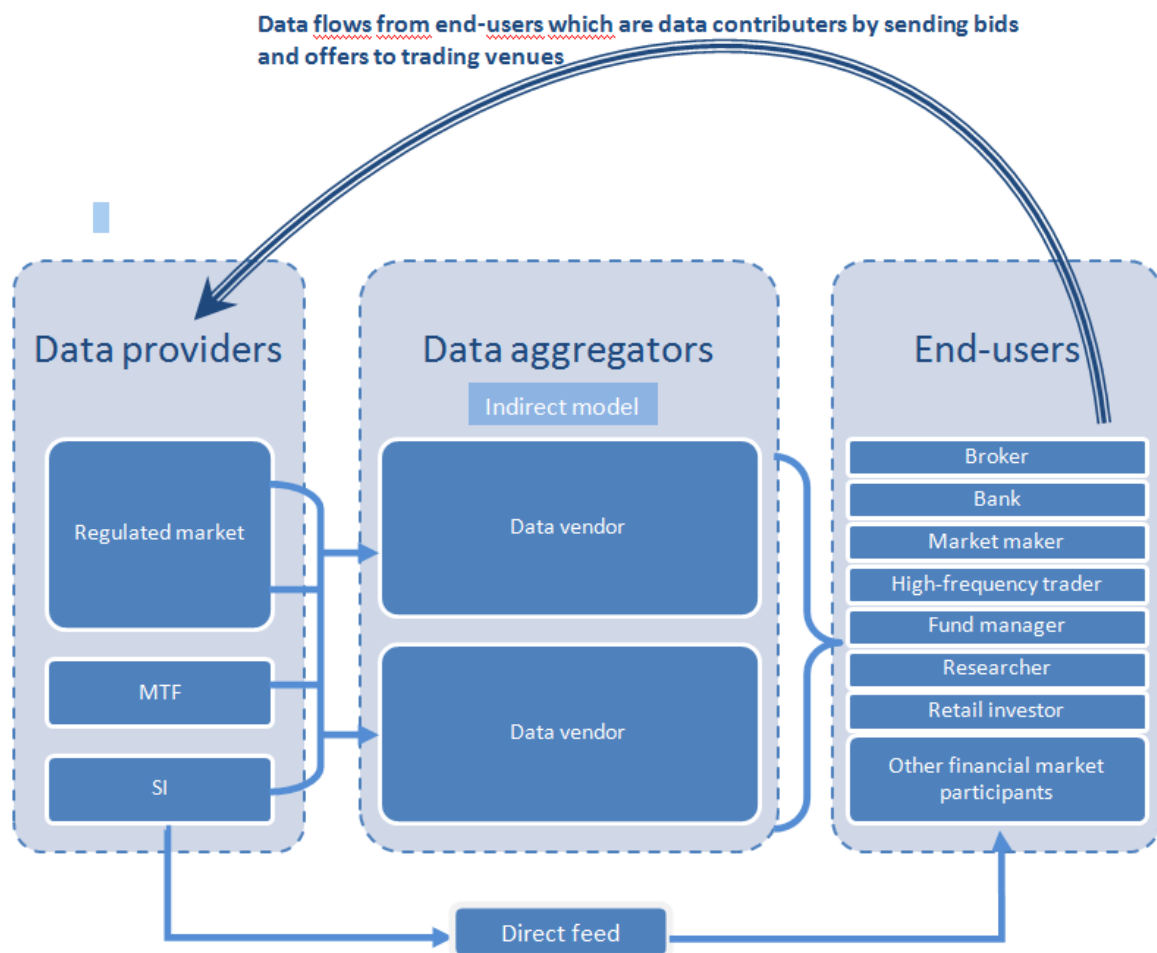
Data flows from end-users which are data contributers by sending bids and offers to trading venues

Data providers

Regulated market

MTF

SI

Data aggregators

Indirect model

Data vendor

Data vendor

End-users

Broker

Bank

Market maker

High-frequency trader

Fund manager

Researcher

Retail investor

Other financial market participants

Direct feed